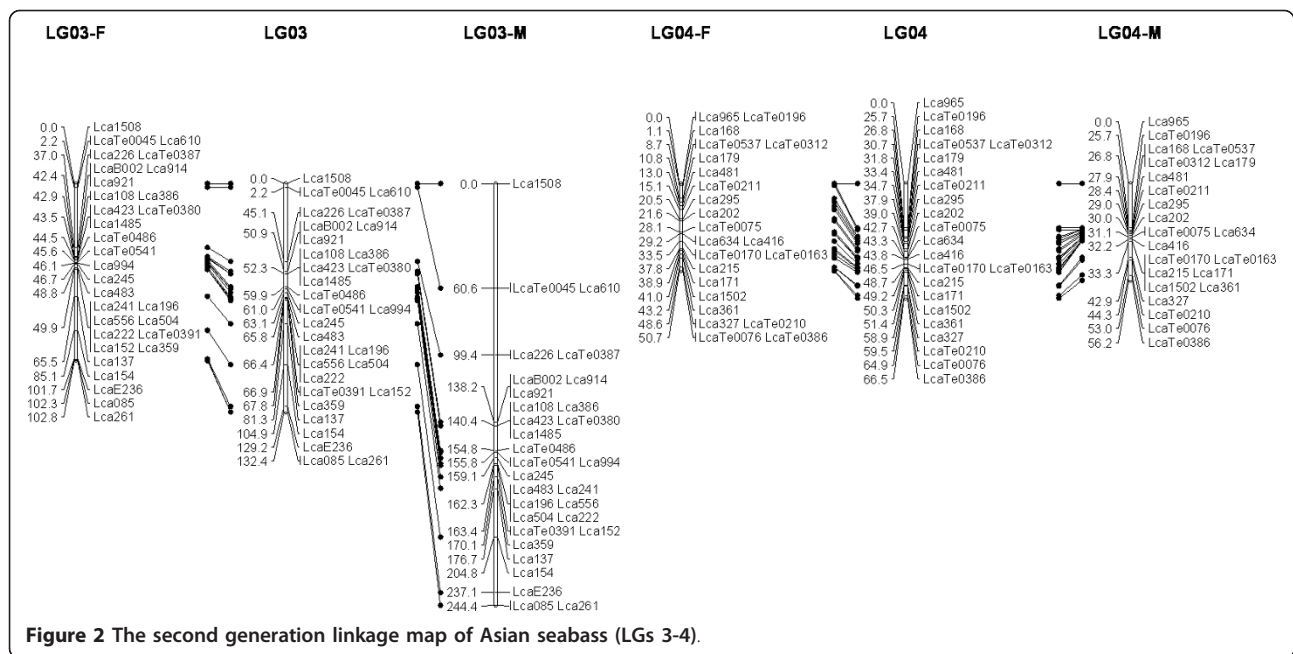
LG03-F

0.0 Lca1508
2.2 LcaTe0045 Lca610
37.0 Lca226 LcaTe0387
42.4 LcaB002 Lca914
42.9 Lca921
43.5 Lca108 Lca386
44.5 Lca423 LcaTe0380
45.6 Lca1485
46.1 LcaTe0486
46.7 LcaTe0541
48.8 Lca994
49.9 Lca245
Lca483
Lca241 Lca196
Lca556 Lca504
Lca222 LcaTe0391
Lca152 Lca359
65.5 Lca137
85.1 Lca154
101.7 LcaE236
102.3 Lca085
102.8 Lca261

LG03

0.0 Lca1508
2.2 LcaTe0045 Lca610
45.1 Lca226 LcaTe0387
50.9 LcaB002 Lca914
Lca921
52.3 Lca108 Lca386
Lca423 LcaTe0380
Lca1485
59.9 LcaTe0486
61.0 LcaTe0541 Lca994
63.1 Lca245
65.8 Lca483
66.4 Lca241 Lca196
Lca556 Lca504
Lca222
66.9 LcaTe0391 Lca152
67.8 Lca359
81.3 Lca137
104.9 Lca154
129.2 LcaE236
132.4 Lca085 Lca261

LG03-M

0.0 Lca1508
60.6 LcaTe0045 Lca610
99.4 Lca226 LcaTe0387
138.2 LcaB002 Lca914
Lca921
140.4 Lca108 Lca386
Lca423 LcaTe0380
Lca1485
154.8 LcaTe0486
155.8 LcaTe0541 Lca994
159.1 Lca245
162.3 Lca483 Lca241
Lca196 Lca556
Lca504 Lca222
163.4 LcaTe0391 Lca152
170.1 Lca359
176.7 Lca137
204.8 Lca154
237.1 LcaE236
244.4 Lca085 Lca261

LG04-F

0.0 Lca965 LcaTe0196
1.1 Lca168
8.7 LcaTe0537 LcaTe0312
10.8 Lca179
13.0 Lca481
15.1 LcaTe0211
20.5 Lca295
21.6 Lca202
28.1 LcaTe0075
29.2 Lca634 Lca416
33.5 LcaTe0170 LcaTe0163
37.8 Lca215
38.9 Lca171
41.0 Lca1502
43.2 Lca361
48.6 Lca327 LcaTe0210
50.7 LcaTe0076 LcaTe0386

LG04

0.0 Lca965
25.7 LcaTe0196
26.8 Lca168
30.7 LcaTe0537 LcaTe0312
31.8 Lca179
33.4 Lca481
34.7 LcaTe0211
37.9 Lca295
39.0 Lca202
42.7 LcaTe0075
43.3 Lca634
43.8 Lca416
46.5 LcaTe0170 LcaTe0163
48.7 Lca215
49.2 Lca171
50.3 Lca1502
51.4 Lca361
58.9 Lca327
59.5 LcaTe0210
64.9 LcaTe0076
66.5 LcaTe0386

LG04-M

0.0 Lca965
25.7 LcaTe0196
26.8 Lca168 LcaTe0537
LcaTe0312 Lca179
27.9 Lca481
28.4 LcaTe0211
29.0 Lca295
30.0 Lca202
31.1 LcaTe0075 Lca634
32.2 Lca416
LcaTe0170 LcaTe0163
33.3 Lca215 Lca171
Lca1502 Lca361
42.9 Lca327
44.3 LcaTe0210
53.0 LcaTe0076
56.2 LcaTe0386

**Figure 2 The second generation linkage map of Asian seabass (LGs 3-4).**